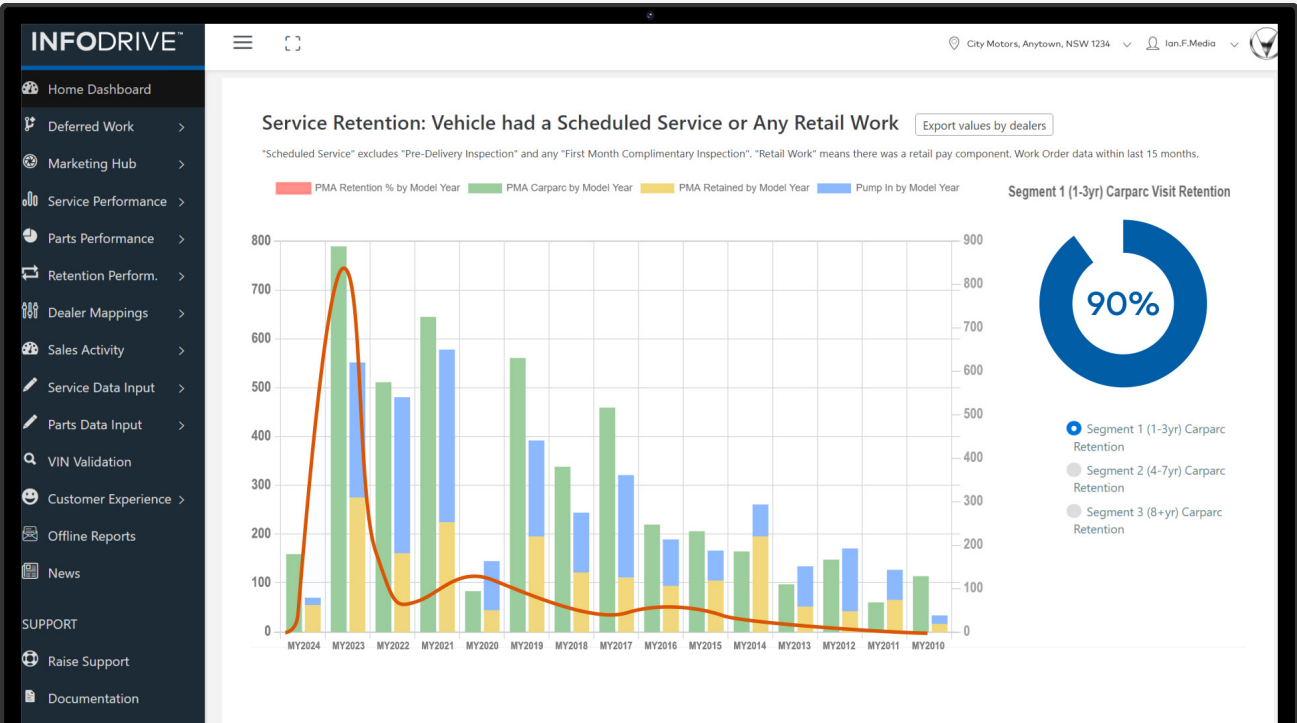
INFODRIVE™

Home Dashboard
Deferred Work >
Marketing Hub >
Service Performance >
Parts Performance >
Retention Perform. >
Dealer Mappings >
Sales Activity >
Service Data Input >
Parts Data Input >
VIN Validation
Customer Experience >
Offline Reports
News

SUPPORT
Raise Support
Documentation

City Motors, Anytown, NSW 1234
Ian.F.Media

Service Retention: Vehicle had a Scheduled Service or Any Retail Work

Export values by dealers

"Scheduled Service" excludes "Pre-Delivery Inspection" and any "First Month Complimentary Inspection". "Retail Work" means there was a retail pay component. Work Order data within last 15 months.

PMA Retention % by Model Year
PMA Carparc by Model Year
PMA Retained by Model Year
Pump In by Model Year

800
700
600
500
400
300
200
100
0

900
800
700
600
500
400
300
200
100
0

MY2024 MY2023 MY2022 MY2021 MY2020 MY2019 MY2018 MY2017 MY2016 MY2015 MY2014 MY2013 MY2012 MY2011 MY2010

Segment 1 (1-3yr) Carparc Visit Retention

90%

Segment 1 (1-3yr) Carparc Retention
Segment 2 (4-7yr) Carparc Retention
Segment 3 (8+yr) Carparc Retention